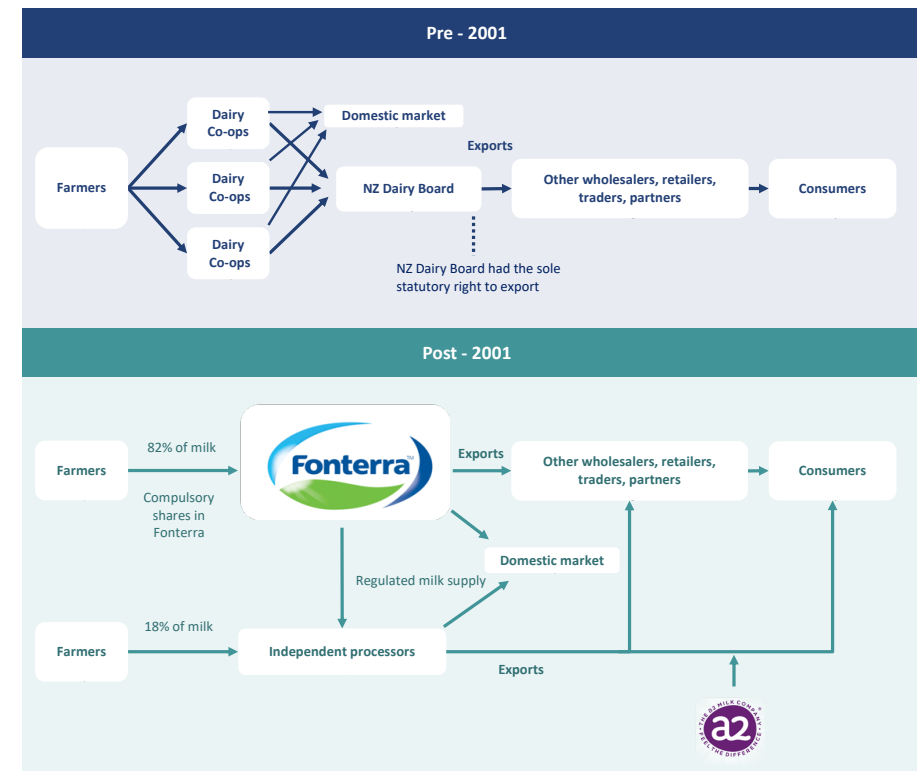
Pre - 2001

Farmers

Dairy Co-ops

Dairy Co-ops

Dairy Co-ops

Domestic market

NZ Dairy Board

Exports

Other wholesalers, retailers, traders, partners

Consumers

NZ Dairy Board had the sole statutory right to export

Post - 2001

Farmers

82% of milk

Compulsory shares in Fonterra

Fonterra

Exports

Other wholesalers, retailers, traders, partners

Consumers

Domestic market

Regulated milk supply

Farmers

18% of milk

Independent processors

Exports

THE a2 MILK COMPANY FEEL THE DIFFERENCE a2